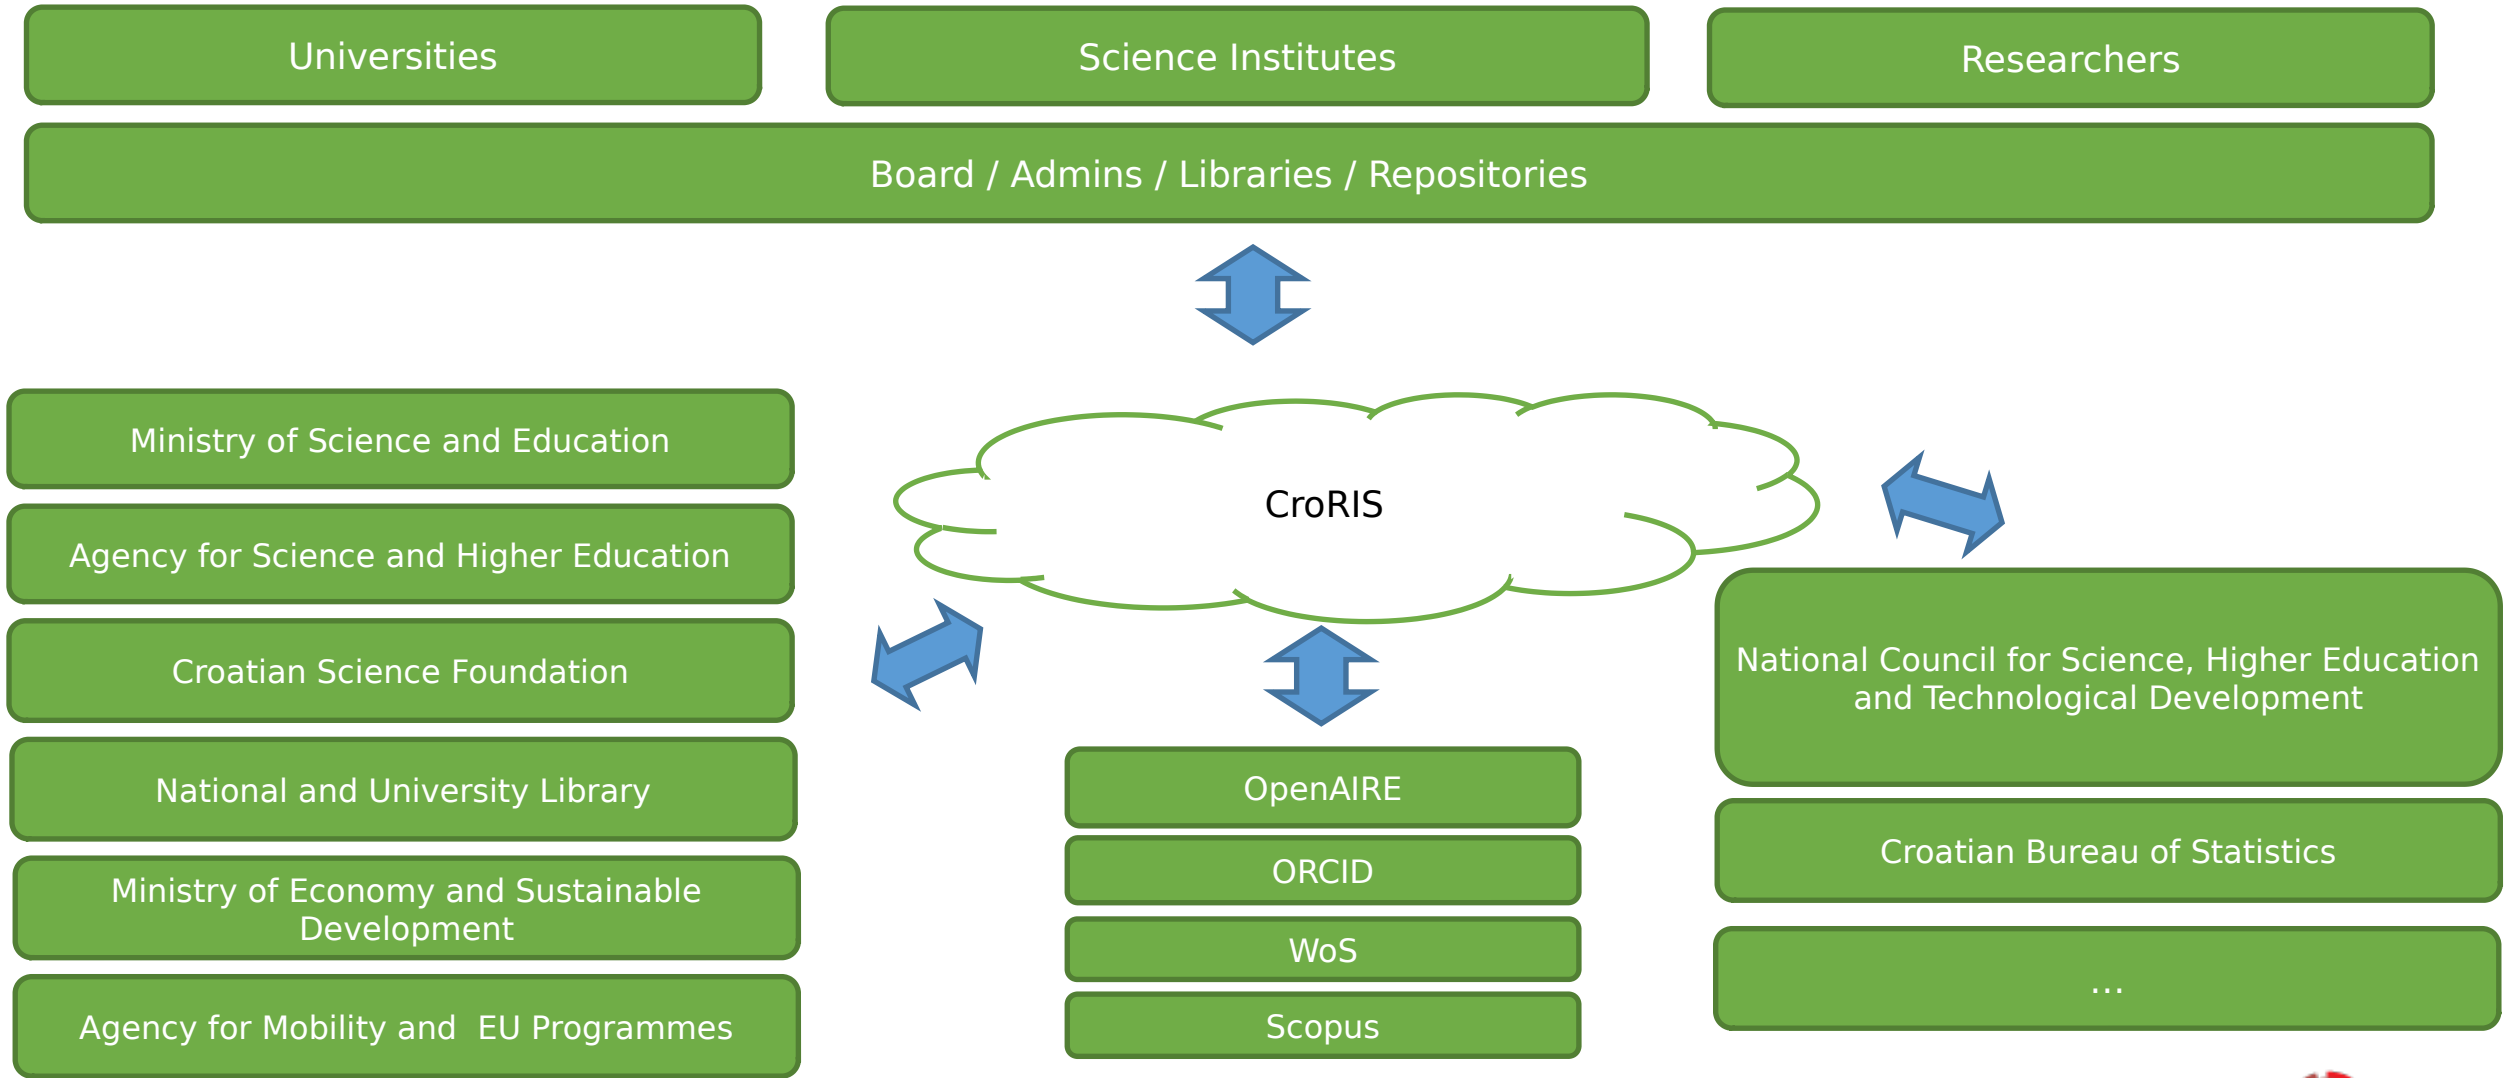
Universities

Science Institutes

Researchers

Board / Admins / Libraries / Repositories

CroRIS

Ministry of Science and Education

Agency for Science and Higher Education

Croatian Science Foundation

National and University Library

Ministry of Economy and Sustainable Development

Agency for Mobility and EU Programmes

OpenAIRE

ORCID

WoS

Scopus

National Council for Science, Higher Education and Technological Development

Croatian Bureau of Statistics

...